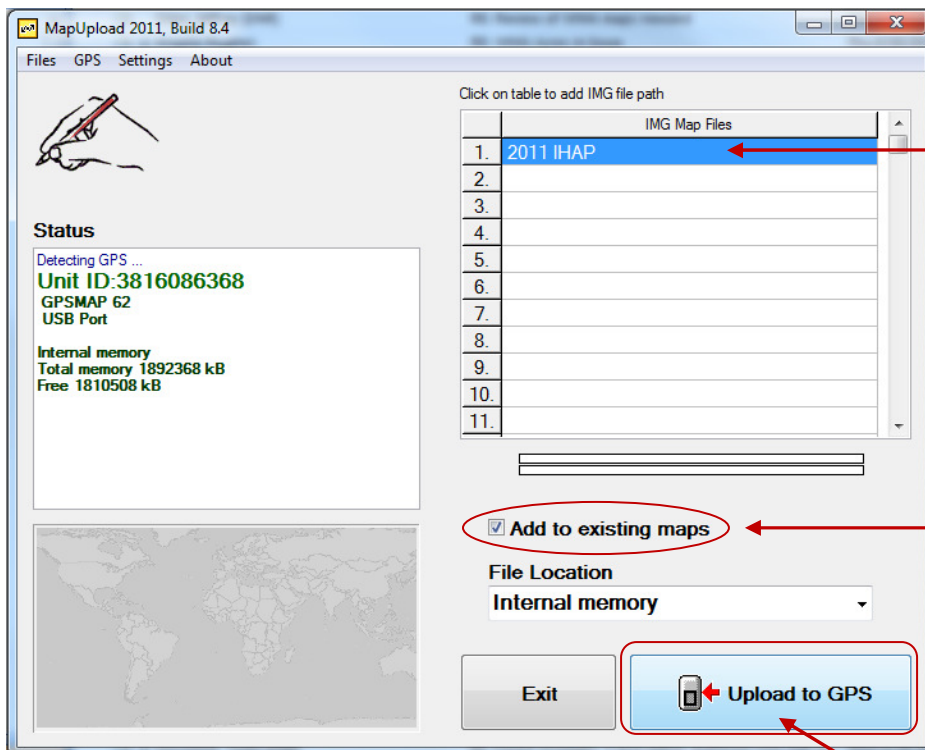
MapUpload 2011, Build 8.4

Files GPS Settings About

Status

Detecting GPS ...
Unit ID:3816086368
GPSMAP 62
USB Port

Internal memory
Total memory 1892368 kB
Free 1810508 kB

Click on table to add IMG file path

| | IMG Map Files |
|---|---|
| 1. | 2011 IHAP |
| 2. | |
| 3. | |
| 4. | |
| 5. | |
| 6. | |
| 7. | |
| 8. | |
| 9. | |
| 10. | |
| 11. | |

Add to existing maps

File Location

Internal memory

Exit

Upload to GPS